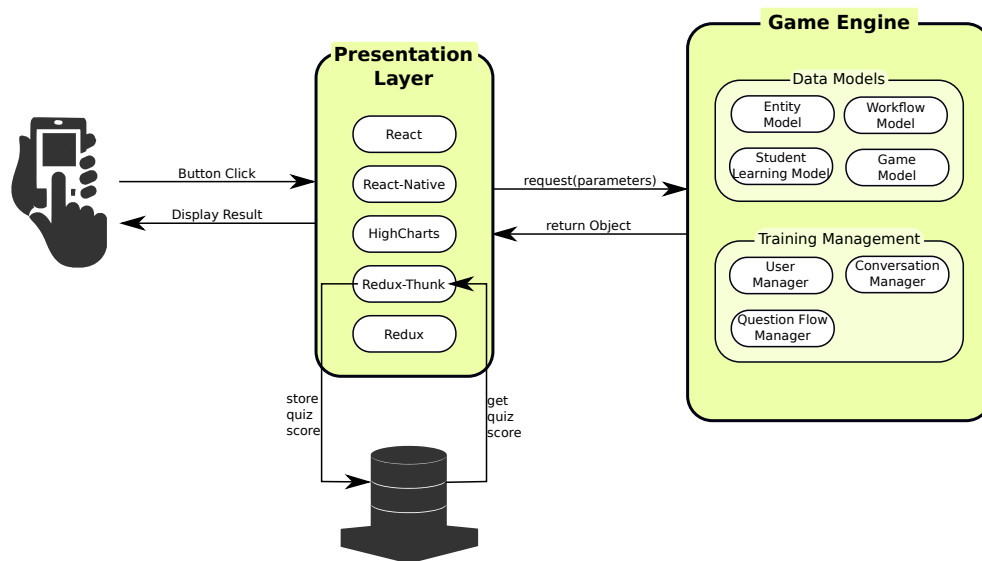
Presentation Layer

React

React-Native

HighCharts

Redux-Thunk

Redux

Button Click

Display Result

request(parameters)

return Object

Game Engine

Data Models

Entity Model

Workflow Model

Student Learning Model

Game Model

Training Management

User Manager

Conversation Manager

Question Flow Manager

store quiz score

get quiz score